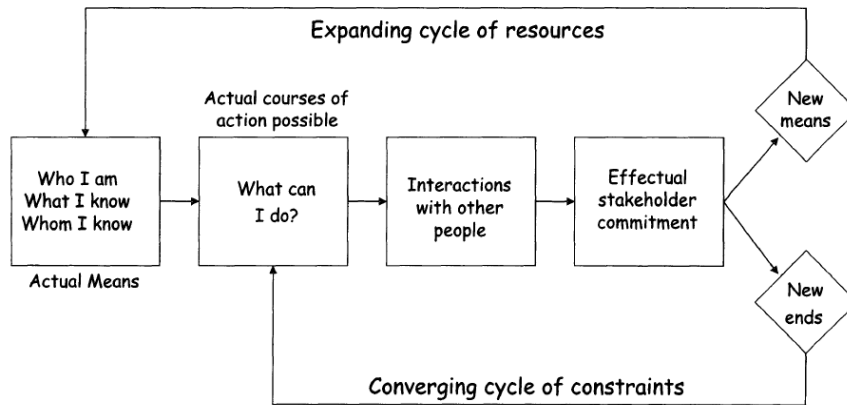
Expanding cycle of resources

Actual courses of action possible

Who I am
What I know
Whom I know

Actual Means

What can I do?

Interactions with other people

Effectual stakeholder commitment

New means

New ends

Converging cycle of constraints